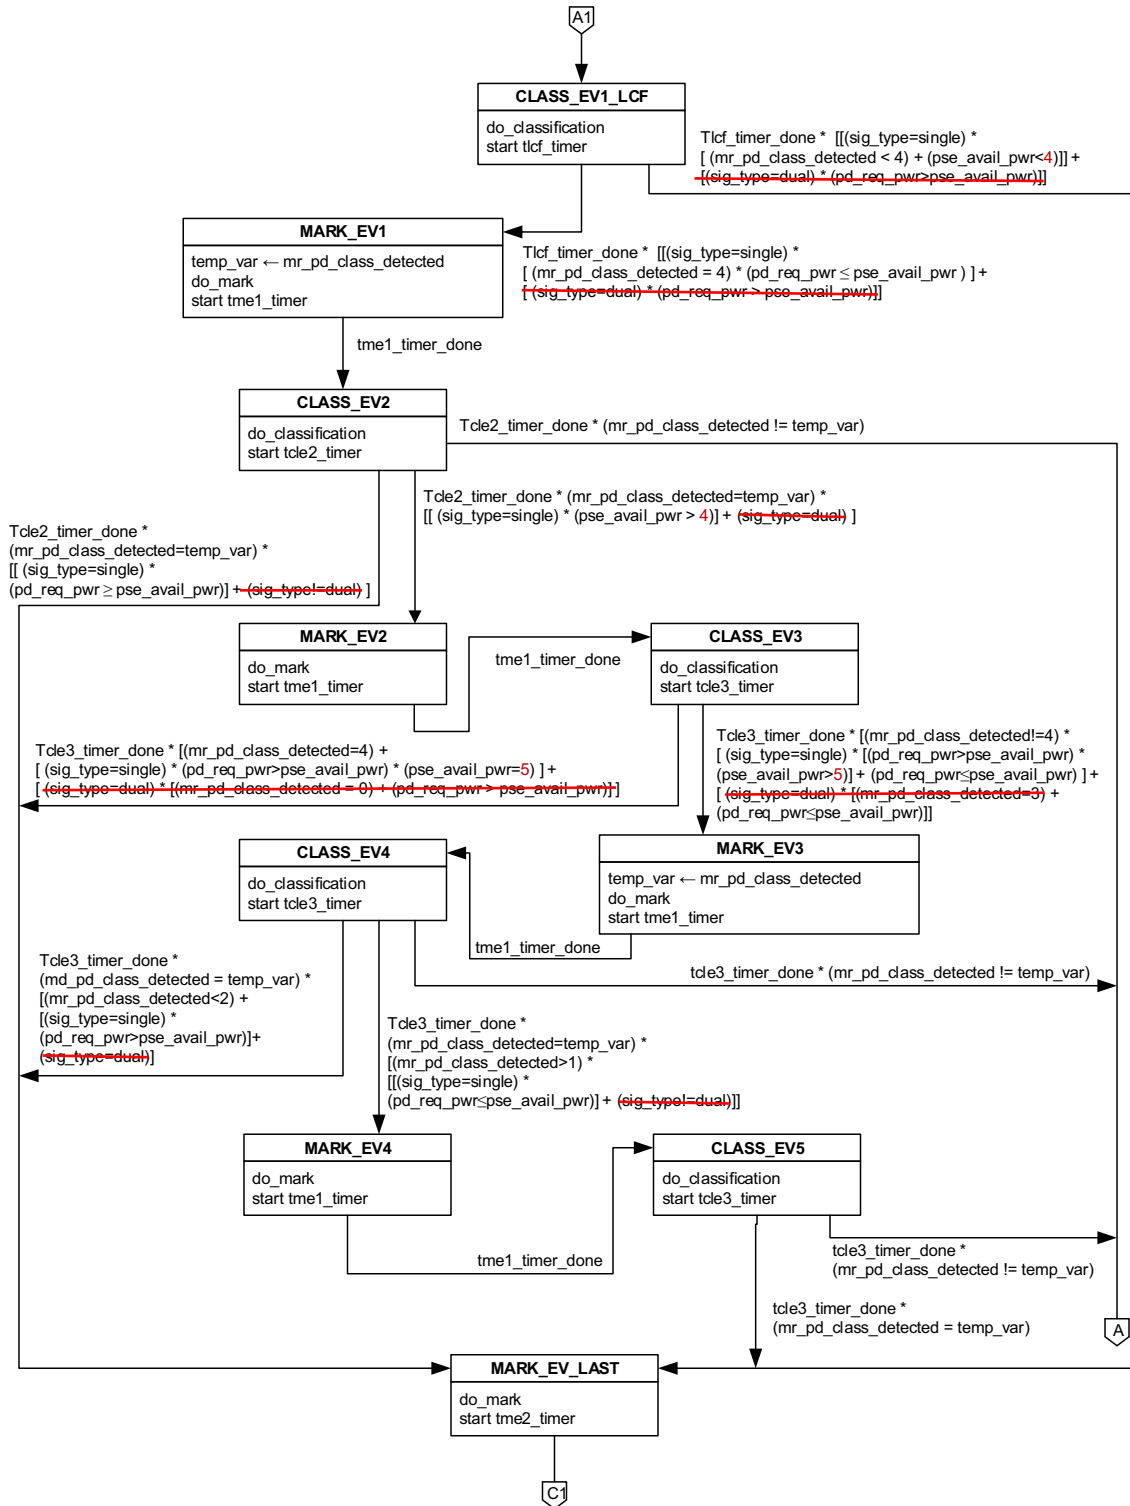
A1

CLASS_EV1_LCF
do_classification
start tlcf_timer

Tlcf_timer_done * [[(sig_type=single) * [ (mr_pd_class_detected < 4) + (pse_avail_pwr<4)]] + [(sig_type=dual) * (pd_req_pwr>pse_avail_pwr)]]

MARK_EV1
temp_var ← mr_pd_class_detected
do_mark
start tme1_timer

Tlcf_timer_done * [[(sig_type=single) * [ (mr_pd_class_detected = 4) * (pd_req_pwr ≤ pse_avail_pwr ) ] + [ (sig_type=dual) * (pd_req_pwr > pse_avail_pwr)]]

tme1_timer_done

CLASS_EV2
do_classification
start tcle2_timer

Tcle2_timer_done * (mr_pd_class_detected != temp_var)

Tcle2_timer_done * (mr_pd_class_detected=temp_var) * [[ (sig_type=single) * (pse_avail_pwr > 4)] + (sig_type=dual) ]

Tcle2_timer_done * (mr_pd_class_detected=temp_var) * [[ (sig_type=single) * (pd_req_pwr ≥ pse_avail_pwr)] + (sig_type!=dual) ]

MARK_EV2
do_mark
start tme1_timer

tme1_timer_done

CLASS_EV3
do_classification
start tcle3_timer

Tcle3_timer_done * [(mr_pd_class_detected=4) + [ (sig_type=single) * (pd_req_pwr>pse_avail_pwr) * (pse_avail_pwr=5) ] + [ (sig_type=dual) * [(mr_pd_class_detected = 0) + (pd_req_pwr > pse_avail_pwr)]]]

Tcle3_timer_done * [(mr_pd_class_detected!=4) * [ (sig_type=single) * [(pd_req_pwr>pse_avail_pwr) * (pse_avail_pwr>5)] + (pd_req_pwr≤pse_avail_pwr) ] + [ (sig_type=dual) * [(mr_pd_class_detected=3) + (pd_req_pwr≤pse_avail_pwr)]]

CLASS_EV4
do_classification
start tcle3_timer

MARK_EV3
temp_var ← mr_pd_class_detected
do_mark
start tme1_timer

tme1_timer_done

tcle3_timer_done * (mr_pd_class_detected != temp_var)

Tcle3_timer_done * (md_pd_class_detected = temp_var) * [(mr_pd_class_detected<2) + [(sig_type=single) * (pd_req_pwr>pse_avail_pwr)]+ (sig_type=dual)]

Tcle3_timer_done * (mr_pd_class_detected=temp_var) * [(mr_pd_class_detected>1) * [[(sig_type=single) * (pd_req_pwr≤pse_avail_pwr)] + (sig_type!=dual)]]

MARK_EV4
do_mark
start tme1_timer

CLASS_EV5
do_classification
start tcle3_timer

tme1_timer_done

tcle3_timer_done * (mr_pd_class_detected != temp_var)

tcle3_timer_done * (mr_pd_class_detected = temp_var)

A

MARK_EV_LAST
do_mark
start tme2_timer

C1